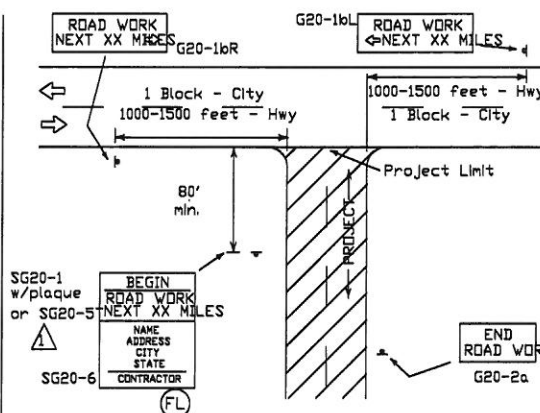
ROAD WORK
NEXT XX MILES

G20-1bR

G20-1bL

ROAD WORK
⇦NEXT XX MILES

1 Block - City
1000-1500 feet - Hwy

1000-1500 feet - Hwy
1 Block - City

Project Limit

80'
min.

PROJECT

SG20-1
w/plaque
or SG20-5

1

BEGIN
ROAD WORK
NEXT XX MILES

NAME
ADDRESS
CITY
STATE

SG20-6

CONTRACTOR

FL

END
ROAD WOR

G20-2a